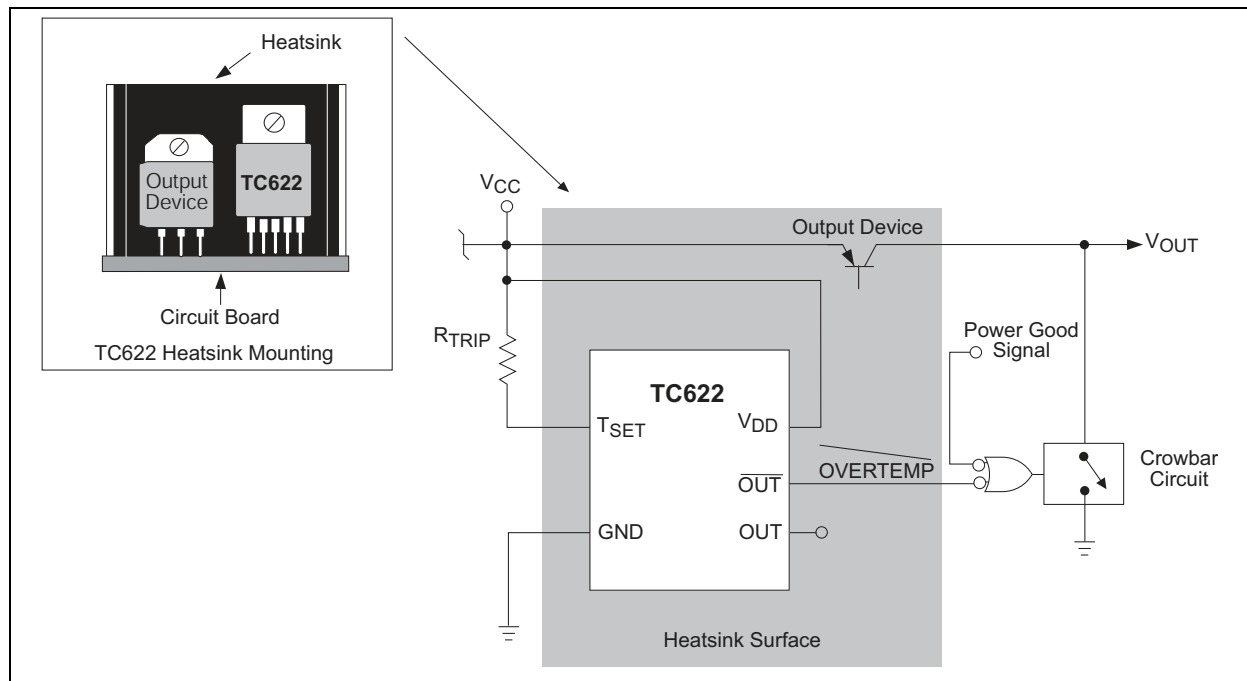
Heatsink

Output Device

TC622

Circuit Board

TC622 Heatsink Mounting

$V_{CC}$

Output Device

$V_{OUT}$

$R_{TRIP}$

TC622

$T_{SET}$

$V_{DD}$

Power Good Signal

OVERTEMP

$\overline{OUT}$

Crowbar Circuit

GND

OUT

Heatsink Surface